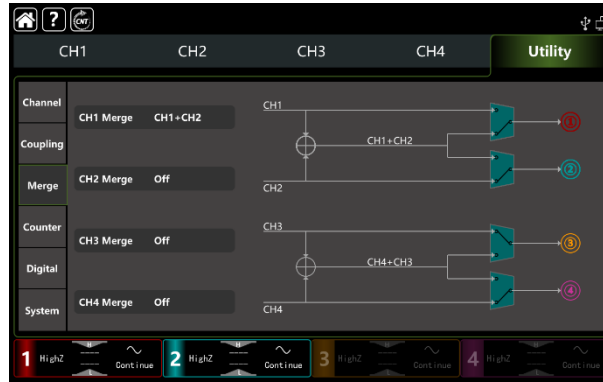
?
CNT
CH1
CH2
CH3
CH4
Utility

Channel
Coupling
Merge
Counter
Digital
System

CH1 Merge CH1+CH2
CH2 Merge Off
CH3 Merge Off
CH4 Merge Off

CH1
CH1+CH2
CH2
①
②
CH3
CH4+CH3
CH4
③
④

1 HighZ Continue
2 HighZ Continue
3 HighZ Continue
4 HighZ Continue